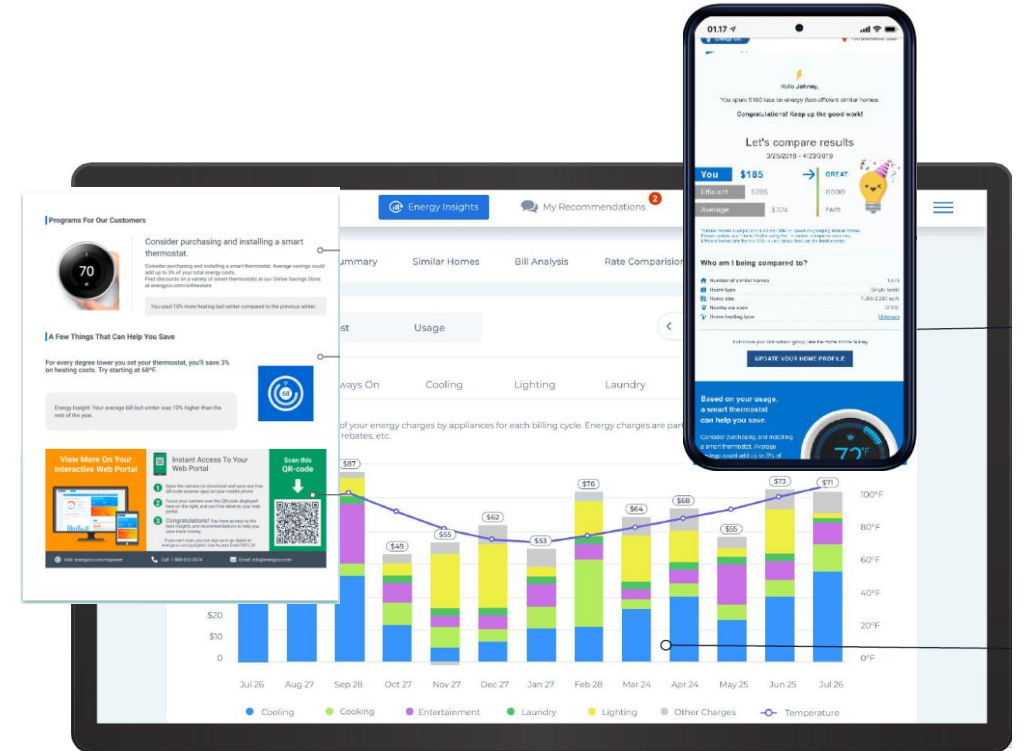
Programs For Our Customers

70

Consider purchasing and installing a smart thermostat.

Consider purchasing and installing a smart thermostat. Average savings could add up to 3% of your total energy costs. Find discounts on a variety of smart thermostats at our Online Savings Store, at energyco.com/onlinestore

You used 10% more heating last winter compared to the previous winter.

A Few Things That Can Help You Save

For every degree lower you set your thermostat, you'll save 3% on heating costs. Try starting at 68°F.

Energy Insight: Your average bill last winter was 10% higher than the rest of the year.

View More On Your Interactive Web Portal

Instant Access To Your Web Portal

Scan this QR-code

1 Open the camera (or download and open any free QR-code scanner app) on your mobile phone

2 Focus your camera over the QR-code displayed here on the right, and you'll be taken to your web portal

3 Congratulations! You have access to the best insights and recommendations to help you save more money.

Visit: energyco.com/mypower

Call: 1-888-653-5674

Email: info@energyco.com

Energy Insights

My Recommendations 2

ummary

Similar Homes

Bill Analysis

Rate Comparision

st

Usage

ways On

Cooling

Lighting

Laundry

of your energy charges by appliances for each billing cycle. Energy charges are par rebates, etc.

$87

$49

$55

$62

$53

$76

$64

$68

$55

$73

$71

$20

$10

0

100°F

80°F

60°F

40°F

20°F

0°F

Jul 26

Aug 27

Sep 28

Oct 27

Nov 27

Dec 27

Jan 27

Feb 28

Mar 24

Apr 24

May 25

Jun 25

Jul 26

Cooling

Cooking

Entertainment

Laundry

Lighting

Other Charges

Temperature

01:17

Hello Johnny,

You spent $160 less on energy than efficient similar homes.

Congratulations! Keep up the good work!

Let's compare results

3/25/2019 - 4/23/2019

You $185

GREAT

Efficient $285

Average $324

FAIR

Who am I being compared to?

Number of similar homes

Home type

Home size

Nearby zip code

Home heating type

UPDATE YOUR HOME PROFILE

Based on your usage, a smart thermostat can help you save.

Consider purchasing and installing a smart thermostat. Average

72°F